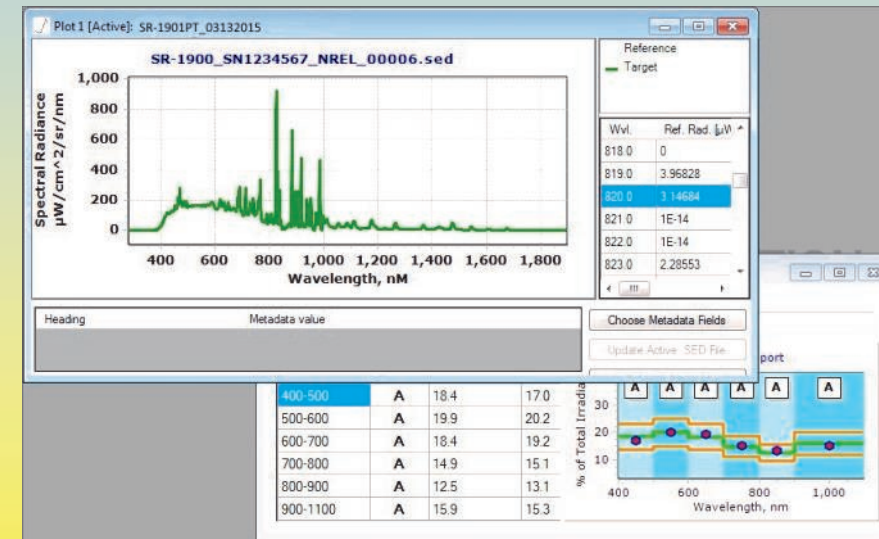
Plot 1 [Active]: SR-1901PT_03132015

SR-1900_SN1234567_NREL_00006.sed

Spectral Radiance μW/cm^2/sr/nm

1,000
800
600
400
200
0

400 600 800 1,000 1,200 1,400 1,600 1,800
Wavelength, nM

Reference
Target

| Wvl. | Ref. Rad. [μW |
|---|---|
| 818.0 | 0 |
| 819.0 | 3.96828 |
| 820.0 | 3.14684 |
| 821.0 | 1E-14 |
| 822.0 | 1E-14 |
| 823.0 | 2.28553 |

Heading
Metadata value

Choose Metadata Fields
Update Active .SED File

port

| 400-500 | A | 18.4 | 17.0 |
|---|---|---|---|
| 500-600 | A | 19.9 | 20.2 |
| 600-700 | A | 18.4 | 19.2 |
| 700-800 | A | 14.9 | 15.1 |
| 800-900 | A | 12.5 | 13.1 |
| 900-1100 | A | 15.9 | 15.3 |

A A A A A A

% of Total Irradia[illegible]
30
20
10
400 600 800 1,000
Wavelength, nm